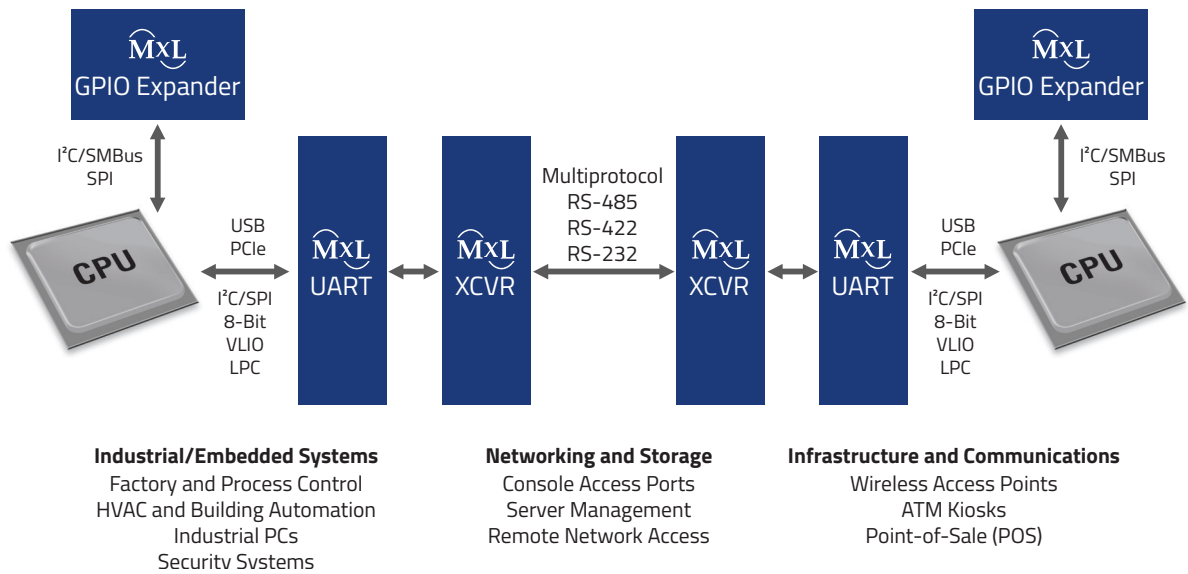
MxL
GPIO Expander

MxL
GPIO Expander

I²C/SMBus
SPI

I²C/SMBus
SPI

CPU

USB
PCIe

I²C/SPI
8-Bit
VLIO
LPC

MxL
UART

MxL
XCVR

Multiprotocol
RS-485
RS-422
RS-232

MxL
XCVR

MxL
UART

USB
PCIe

I²C/SPI
8-Bit
VLIO
LPC

CPU

**Industrial/Embedded Systems**
Factory and Process Control
HVAC and Building Automation
Industrial PCs
Security Systems

**Networking and Storage**
Console Access Ports
Server Management
Remote Network Access

**Infrastructure and Communications**
Wireless Access Points
ATM Kiosks
Point-of-Sale (POS)